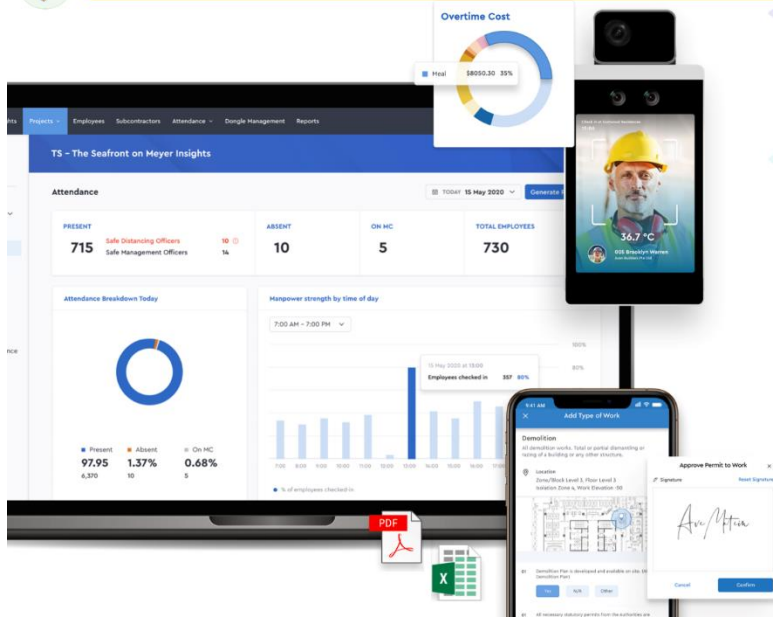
Overtime Cost

Heal $8050.30 35%

ghts Projects Employees Subcontractors Attendance Dongle Management Reports

TS - The Seafront on Meyer Insights

Attendance

TODAY 15 May 2020 Generate

PRESENT
715 Safe Distancing Officers 10
Safe Management Officers 14

ABSENT
10

ON MC
5

TOTAL EMPLOYEES
730

Attendance Breakdown Today

Present 97.95 6,370
Absent 1.37% 10
On MC 0.68% 5

Manpower strength by time of day

7:00 AM - 7:00 PM

15 May 2020 at 13:00
Employees checked in 357 80%

100%
80%

7:00 8:00 9:00 10:00 11:00 12:00 13:00 14:00 15:00 16:00 17:00 18:00

% of employees checked in

nce

36.7 °C

005 Brooklyn Warren

9:41 AM
Add Type of Work

Demolition
All demolition works. Total or partial dismantling or razing of a building or any other structure.

Location
Zone/Block Level 3, Floor Level 3
Isolation Zone a, Work Elevation -50

Demolition Plan is developed and available on site.

Yes N/A Other

Approve Permit to Work
Signature
Reset Signature

Cancel
Confirm

PDF